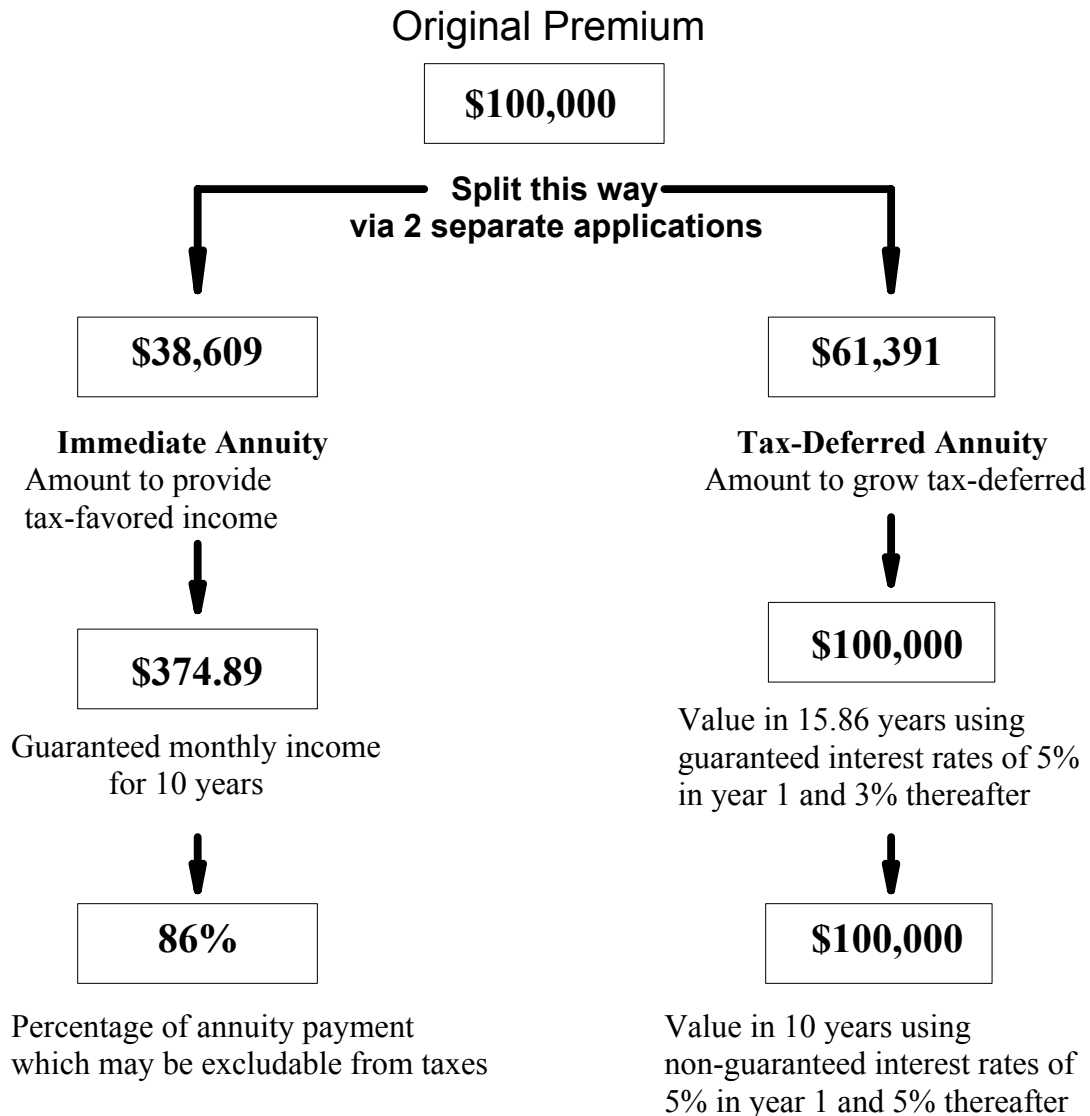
Original Premium

\$100,000

Split this way
via 2 separate applications

\$38,609

Immediate Annuity
Amount to provide tax-favored income

\$374.89

Guaranteed monthly income for 10 years

86%

Percentage of annuity payment which may be excludable from taxes

\$61,391

Tax-Deferred Annuity
Amount to grow tax-deferred

\$100,000

Value in 15.86 years using guaranteed interest rates of 5% in year 1 and 3% thereafter

\$100,000

Value in 10 years using non-guaranteed interest rates of 5% in year 1 and 5% thereafter